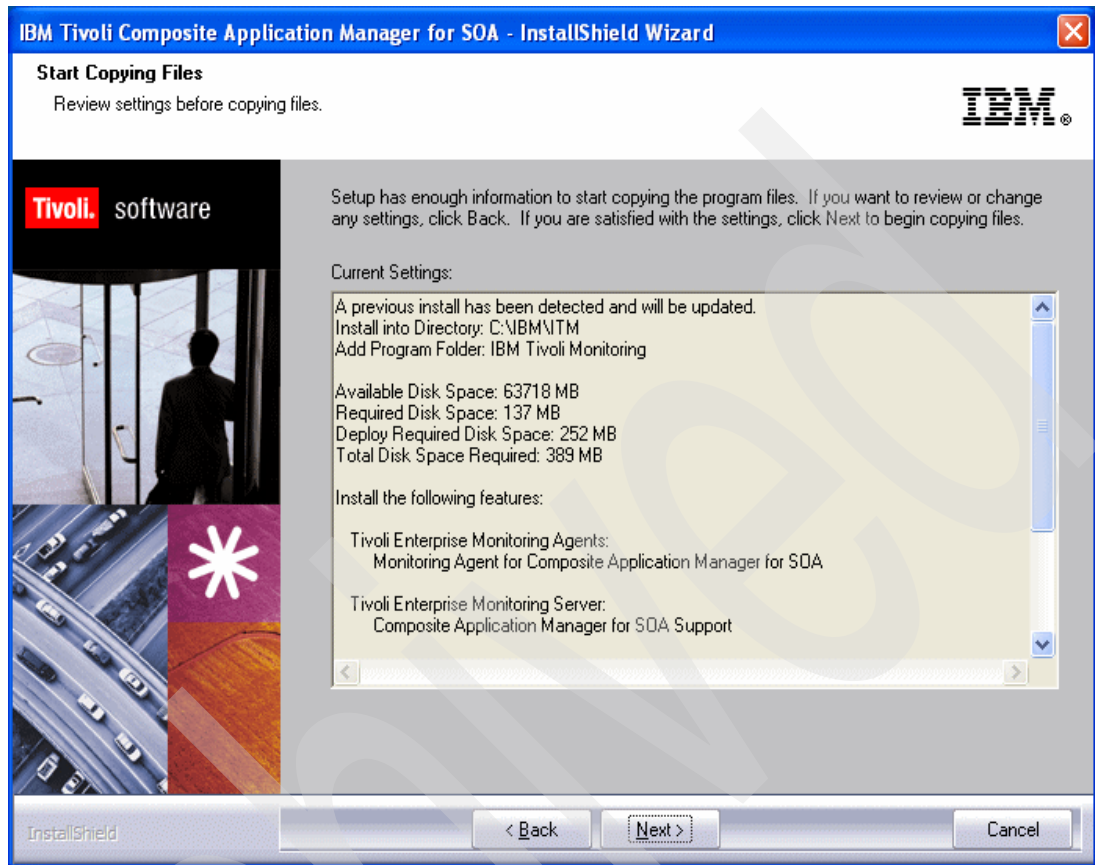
IBM Tivoli Composite Application Manager for SOA - InstallShield Wizard

Start Copying Files

Review settings before copying files.

IBM.

Tivoli. software

Setup has enough information to start copying the program files. If you want to review or change any settings, click Back. If you are satisfied with the settings, click Next to begin copying files.

Current Settings:

A previous install has been detected and will be updated.
Install into Directory: C:\IBM\ITM
Add Program Folder: IBM Tivoli Monitoring

Available Disk Space: 63718 MB
Required Disk Space: 137 MB
Deploy Required Disk Space: 252 MB
Total Disk Space Required: 389 MB

Install the following features:

Tivoli Enterprise Monitoring Agents:
Monitoring Agent for Composite Application Manager for SOA

Tivoli Enterprise Monitoring Server:
Composite Application Manager for SOA Support

InstallShield

< Back

Next >

Cancel